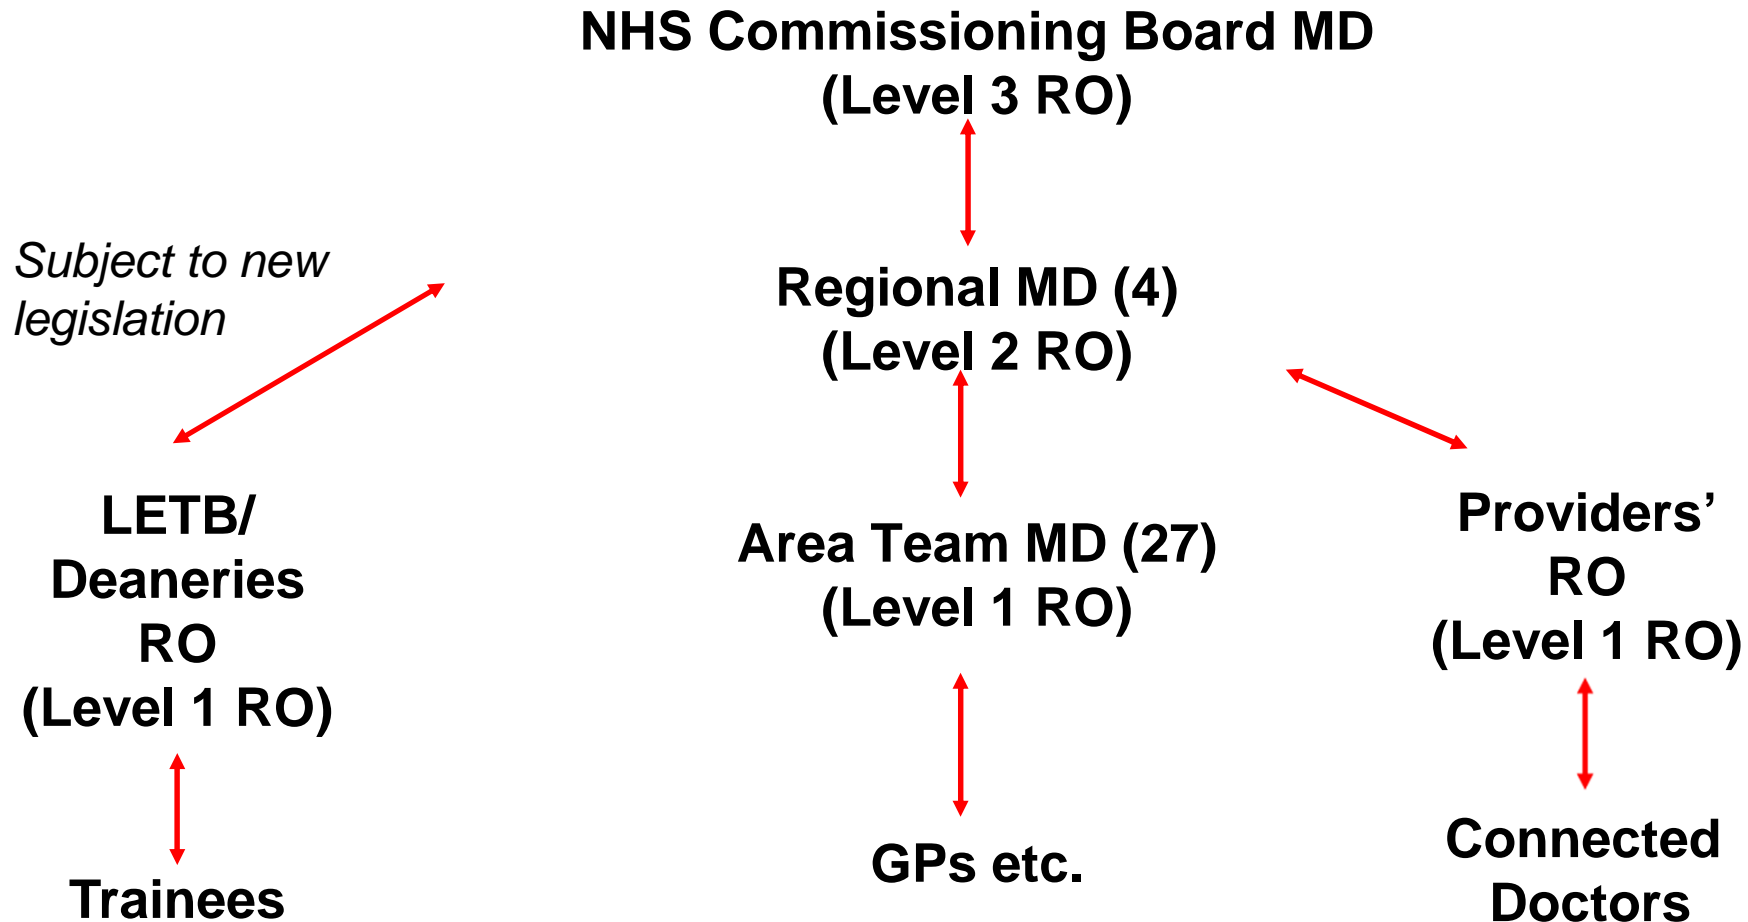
NHS Commissioning Board MD
(Level 3 RO)

Subject to new legislation

Regional MD (4)
(Level 2 RO)

LETB/
Deaneries
RO
(Level 1 RO)

Area Team MD (27)
(Level 1 RO)

Providers'
RO
(Level 1 RO)

Trainees

GPs etc.

Connected
Doctors